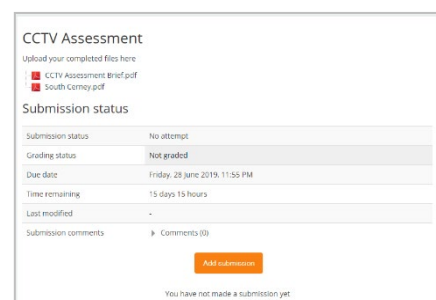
CCTV Assessment

Upload your completed files here

CCTV Assessment Brief.pdf

South Cerney.pdf

Submission status

| Submission status | No attempt |
|---|---|
| Grading status | Not graded |
| Due date | Friday, 28 June 2019, 11:55 PM |
| Time remaining | 15 days 15 hours |
| Last modified | - |
| Submission comments | Comments (0) |

Add submission

You have not made a submission yet